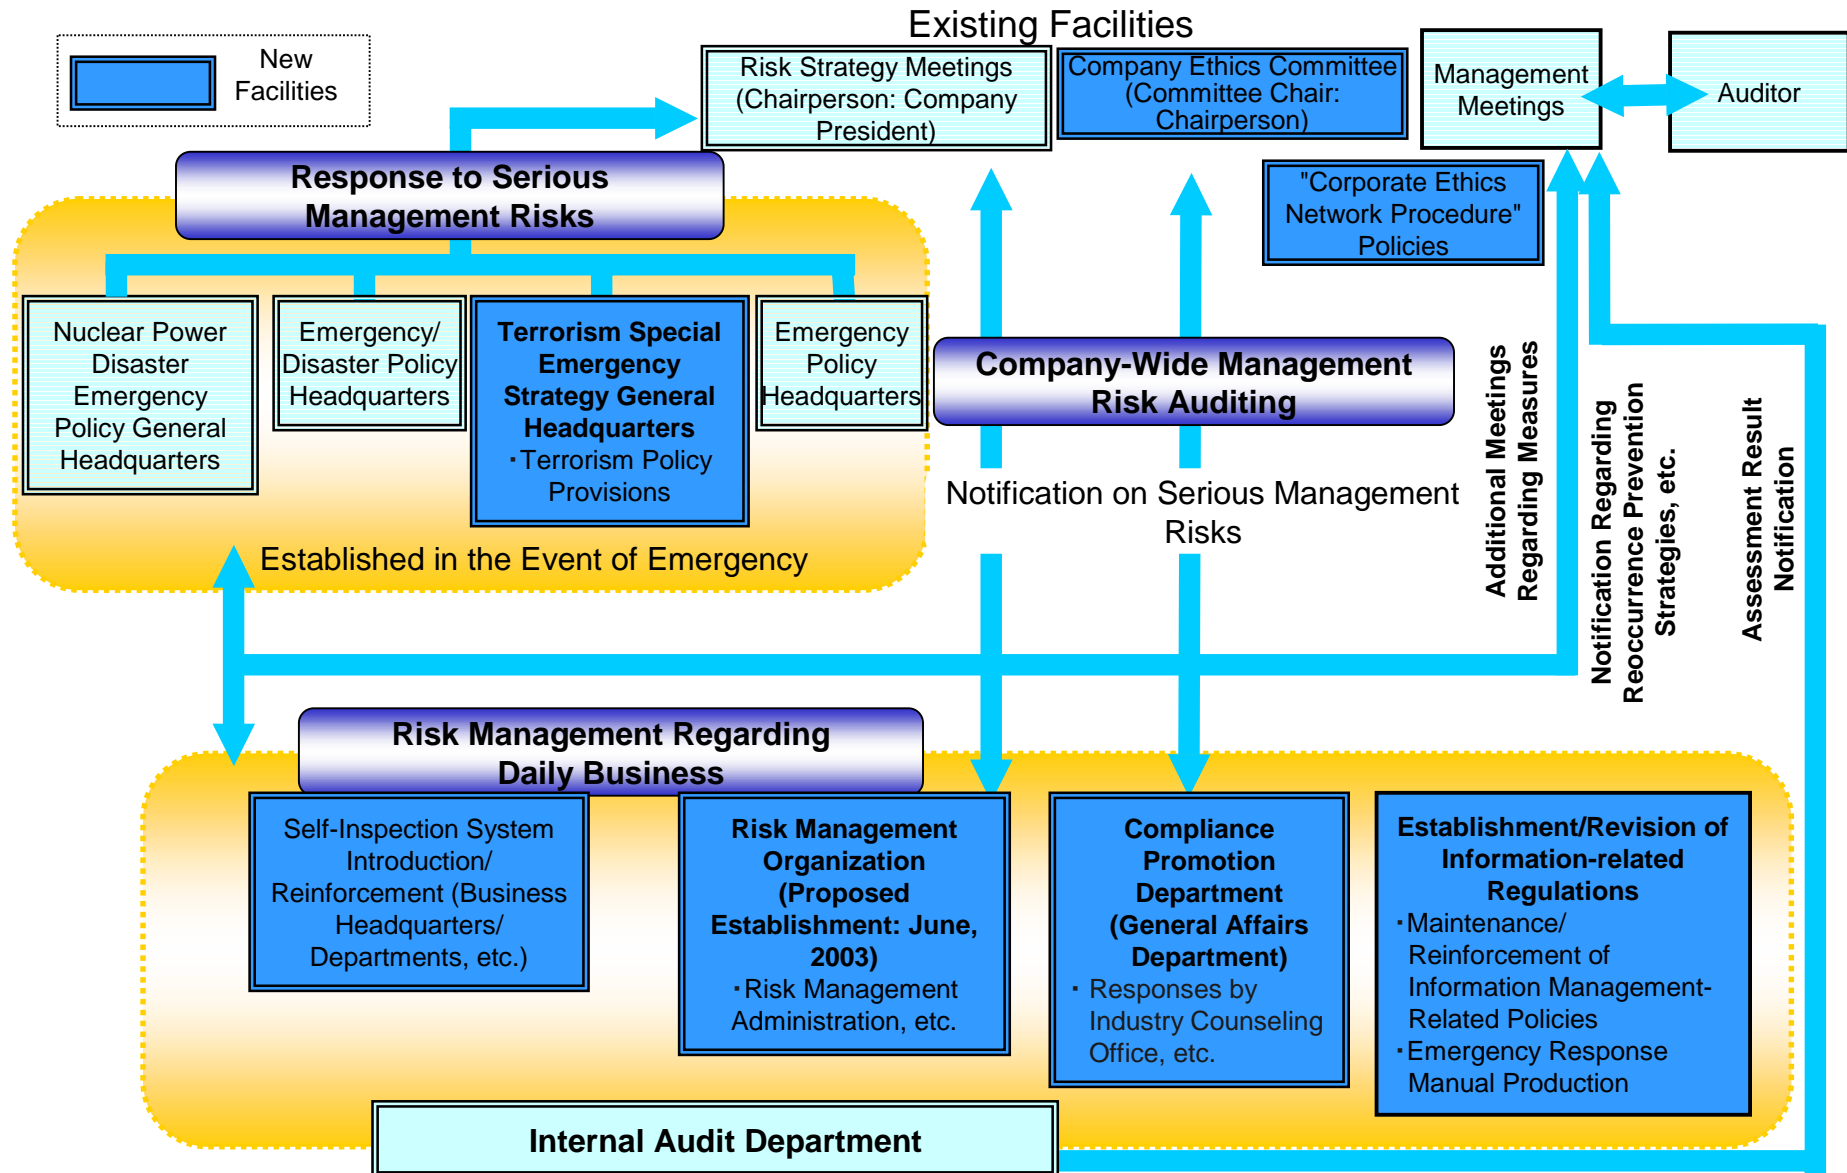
New Facilities

Existing Facilities

Risk Strategy Meetings (Chairperson: Company President)

Company Ethics Committee (Committee Chair: Chairperson)

Management Meetings

Auditor

"Corporate Ethics Network Procedure" Policies

Response to Serious Management Risks

Nuclear Power Disaster Emergency Policy General Headquarters

Emergency/ Disaster Policy Headquarters

Terrorism Special Emergency Strategy General Headquarters
・Terrorism Policy Provisions

Emergency Policy Headquarters

Established in the Event of Emergency

Company-Wide Management Risk Auditing

Notification on Serious Management Risks

Additional Meetings Regarding Measures

Notification Regarding Reoccurrence Prevention Strategies, etc.

Assessment Result Notification

Risk Management Regarding Daily Business

Self-Inspection System Introduction/ Reinforcement (Business Headquarters/ Departments, etc.)

Risk Management Organization (Proposed Establishment: June, 2003)
・Risk Management Administration, etc.

Compliance Promotion Department (General Affairs Department)
・Responses by Industry Counseling Office, etc.

Establishment/Revision of Information-related Regulations
・Maintenance/ Reinforcement of Information Management-Related Policies
・Emergency Response Manual Production

Internal Audit Department